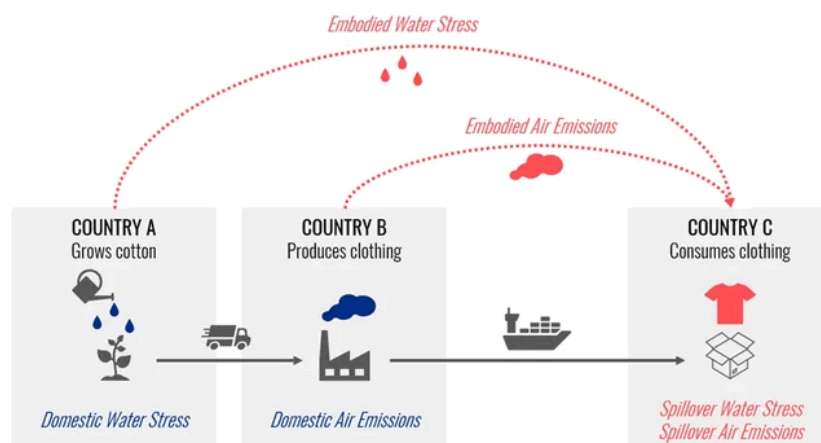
Embodied Water Stress

Embodied Air Emissions

COUNTRY A
Grows cotton

Domestic Water Stress

COUNTRY B
Produces clothing

Domestic Air Emissions

COUNTRY C
Consumes clothing

Spillover Water Stress
Spillover Air Emissions